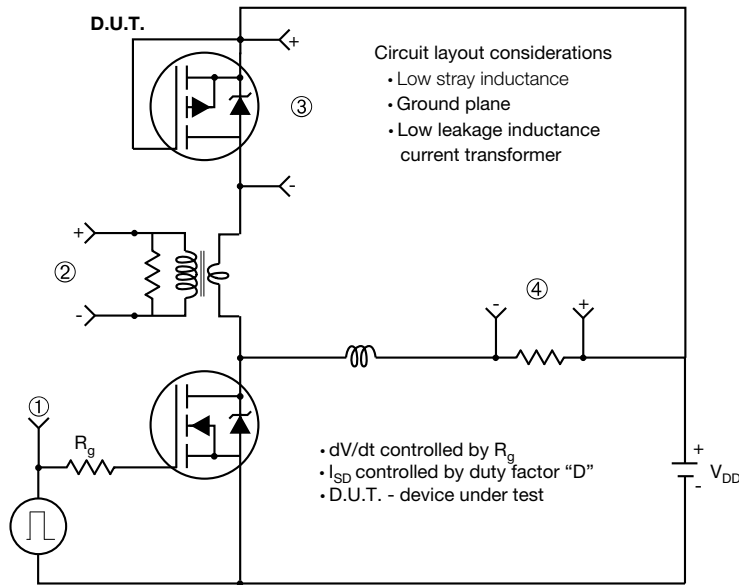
D.U.T.

+

Circuit layout considerations
• Low stray inductance
• Ground plane
• Low leakage inductance current transformer

③

-

+

②

-

-

④

+

①

$R_g$

• dV/dt controlled by $R_g$
• $I_{SD}$ controlled by duty factor "D"
• D.U.T. - device under test

+

$V_{DD}$

-